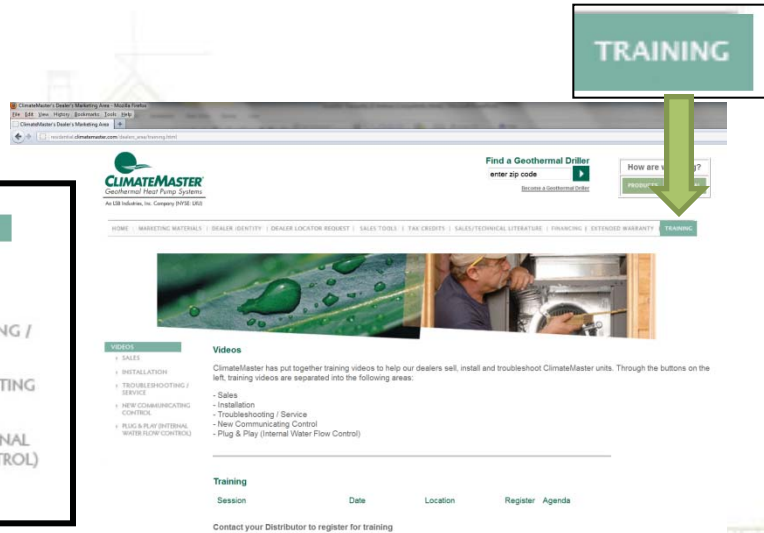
TRAINING

ClimateMaster's Dealer's Marketing Area - Mozilla Firefox
File Edit View History Bookmarks Tools Help
ClimateMaster's Dealer's Marketing Area
residential.climatemaster.com/dealer_area/training.html

CLIMATEMASTER
Geothermal Heat Pump Systems
An LSB Industries, Inc. Company (NYSE: LXU)

Find a Geothermal Driller
enter zip code
Become a Geothermal Driller

How are w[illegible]g?
PRODUCT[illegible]

HOME | MARKETING MATERIALS | DEALER IDENTITY | DEALER LOCATOR REQUEST | SALES TOOLS | TAX CREDITS | SALES/TECHNICAL LITERATURE | FINANCING | EXTENDED WARRANTY | TRAINING

NG /

TING

NAL
TROL)

VIDEOS
› SALES
› INSTALLATION
› TROUBLESHOOTING / SERVICE
› NEW COMMUNICATING CONTROL
› PLUG & PLAY (INTERNAL WATER FLOW CONTROL)

Videos

ClimateMaster has put together training videos to help our dealers sell, install and troubleshoot ClimateMaster units. Through the buttons on the left, training videos are separated into the following areas:

- Sales
- Installation
- Troubleshooting / Service
- New Communicating Control
- Plug & Play (Internal Water Flow Control)

Training

| Session | Date | Location | Register | Agenda |
|---|---|---|---|---|

Contact your Distributor to register for training